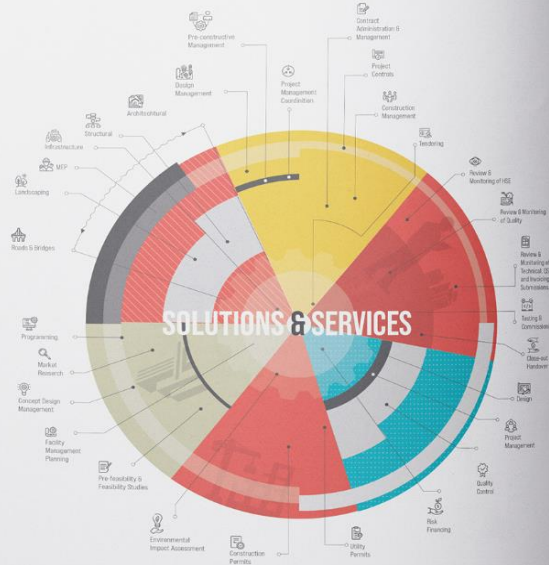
Pre-constructive Management

Contract Administration & Management

Project Controls

Design Management

Project Management Consultation

Construction Management

Architectural

Tendering

Structural

Infrastructure

Review & Monitoring of HSE

MEP

Landscaping

Review & Monitoring of Quality

Roads & Bridges

Review & Monitoring of Technical, Q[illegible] and Invoicing Submissions

Testing & Commissioning

SOLUTIONS & SERVICES

Programming

Close-out Handover

Market Research

Design

Concept Design Management

Project Management

Facility Management Planning

Quality Control

Pre-feasibility & Feasibility Studies

Risk Financing

Environmental Impact Assessment

Construction Permits

Utility Permits